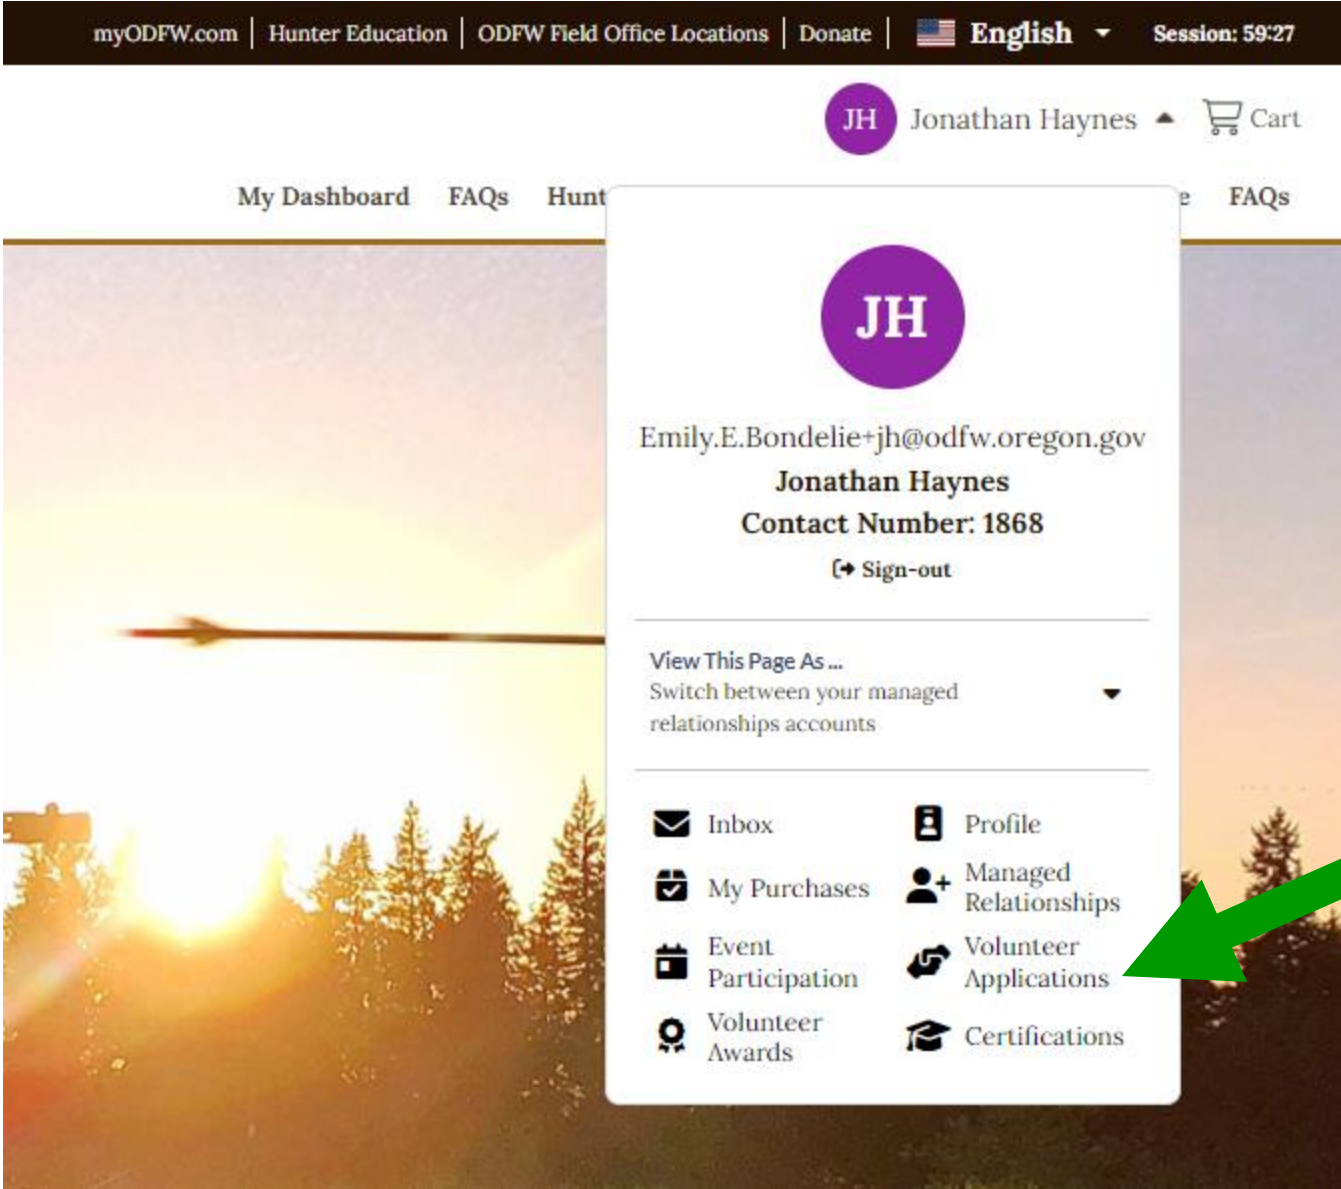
myODFW.com | Hunter Education | ODFW Field Office Locations | Donate | English Session: 59:27

JH Jonathan Haynes Cart

My Dashboard FAQs Hunt e FAQs

JH

Emily.E.Bondelie+jh@odfw.oregon.gov
Jonathan Haynes
Contact Number: 1868
Sign-out

View This Page As ...
Switch between your managed relationships accounts

Inbox
Profile
My Purchases
Managed Relationships
Event Participation
Volunteer Applications
Volunteer Awards
Certifications